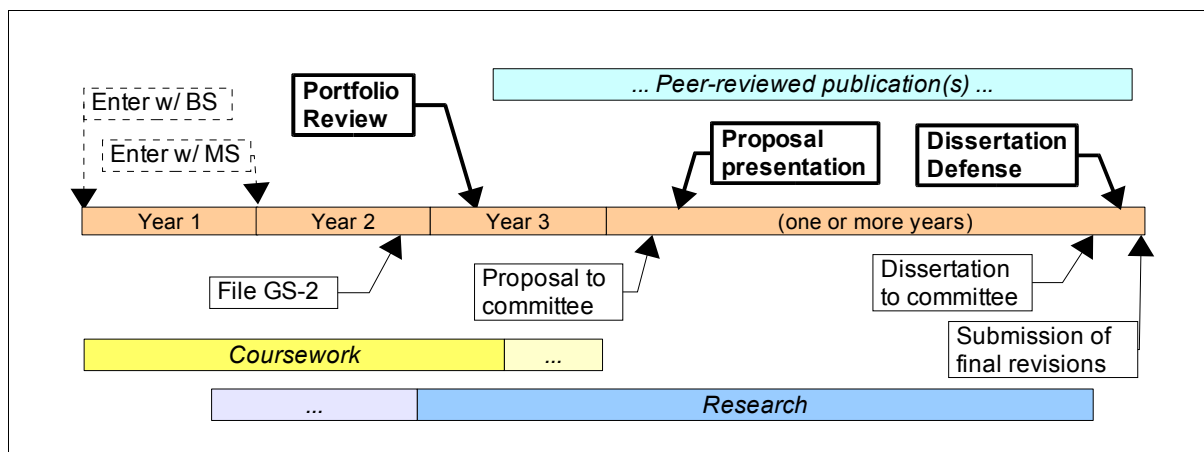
... Peer-reviewed publication(s) ...

Enter w/ BS

Portfolio Review

Enter w/ MS

Proposal presentation

Dissertation Defense

| Year 1 | Year 2 | Year 3 | (one or more years) |
|---|---|---|---|

File GS-2

Proposal to committee

Dissertation to committee

Submission of final revisions

Coursework

...

...

Research